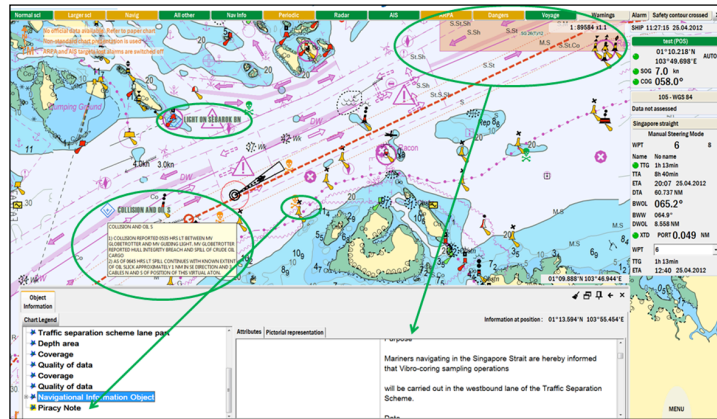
Normal sct | Larger sct | Navig | All other | Nav Info | Periodic | Radar | AIS | ARPA | Dangers | Voyage | Warnings | Alarm | Safety contour crossed

No official data available. Refer to paper chart.
AIS and ARPA targets and alarms are switched off

SHIP 11:27:15 25.04.2012
1:89584

Dumping Ground

LIGHT ON SEBAROK BN

COLLISION AND OIL S

COLLISION AND OIL S
1) COLLISION REPORTED 0535 HRS LT BETWEEN MV GLOBETROTTER AND MV GUIDING LIGHT. MV GLOBETROTTER REPORTED HULL INTEGRITY BREACH AND SPILL OF CRUDE OIL CARGO
2) AS OF 0645 HRS LT SPILL CONTINUES WITH KNOWN EXTENT OF OIL SLICK APPROXIMATELY 1 NM IN SE DIRECTION AND 5 CABLES N AND S OF POSITION OF THIS VIRTUAL ATON.

4.0kn 3.0kn

Racon

01°09.888'N 103°48.944'E

test (POS)
01°10.218'N
103°49.698'E
AUTO
SOG 7.0 kn
COG 058.0°
105 - WGS 84
Data not assessed
Singapore straight
Manual Steering Mode
WPT 6 8
Name No name
TTG 1h 13min
TTA 8h 40min
ETA 20:07 25.04.2012
DTA 60.737 NM
BWOL 065.2°
BWW 064.9°
DWOL 8.558 NM
XTD PORT 0.049 NM
WPT 6
TTG 1h 13min
ETA 12:40 25.04.2012

Object Information
Chart Legend
Traffic separation scheme lane part
Depth area
Coverage
Quality of data
Coverage
Quality of data
Navigational Information Object
Piracy Note

Attributes | Pictorial representation
Information at position : 01°13.594'N 103°55.454'E

Purpose

Mariners navigating in the Singapore Strait are hereby informed that Vibro-coring sampling operations

will be carried out in the westbound lane of the Traffic Separation Scheme.

Date

MENU